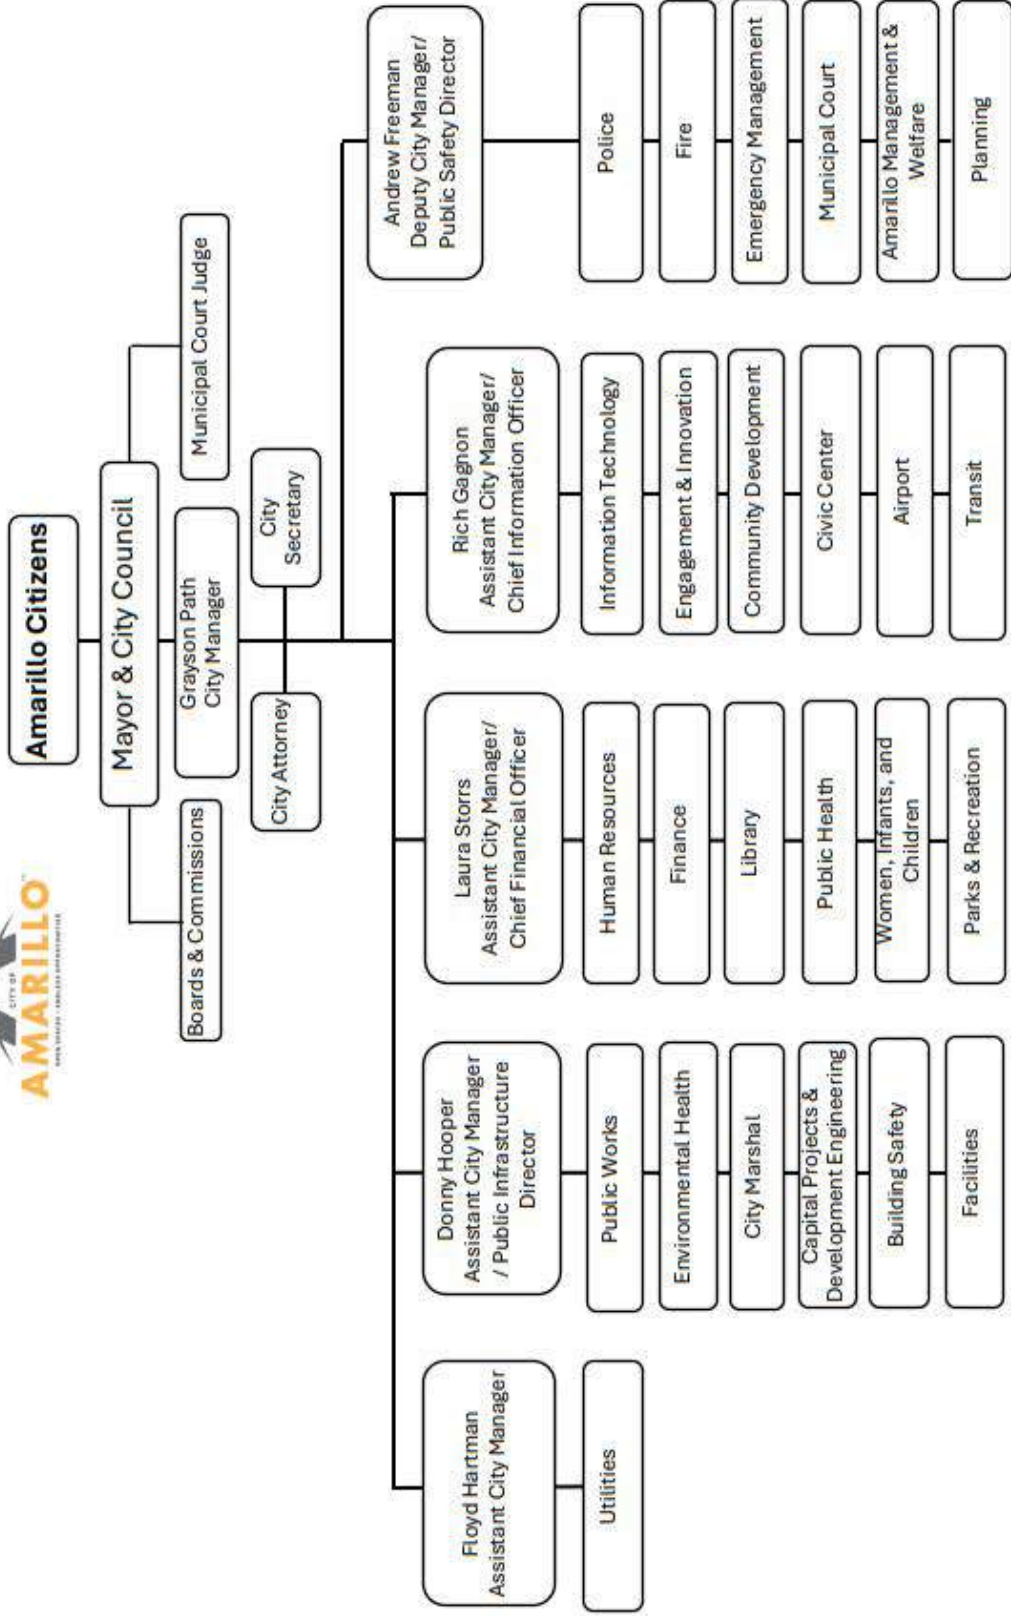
CITY OF AMARILLO
OPEN SPACES · ENDLESS OPPORTUNITIES

Amarillo Citizens

Mayor & City Council

Boards & Commissions

Municipal Court Judge

Grayson Path City Manager

City Secretary

City Attorney

Andrew Freeman Deputy City Manager/ Public Safety Director

Police

Fire

Emergency Management

Municipal Court

Amarillo Management & Welfare

Planning

Rich Gagnon Assistant City Manager/ Chief Information Officer

Information Technology

Engagement & Innovation

Community Development

Civic Center

Airport

Transit

Laura Storrs Assistant City Manager/ Chief Financial Officer

Human Resources

Finance

Library

Public Health

Women, Infants, and Children

Parks & Recreation

Donny Hooper Assistant City Manager / Public Infrastructure Director

Public Works

Environmental Health

City Marshal

Capital Projects & Development Engineering

Building Safety

Facilities

Floyd Hartman Assistant City Manager

Utilities